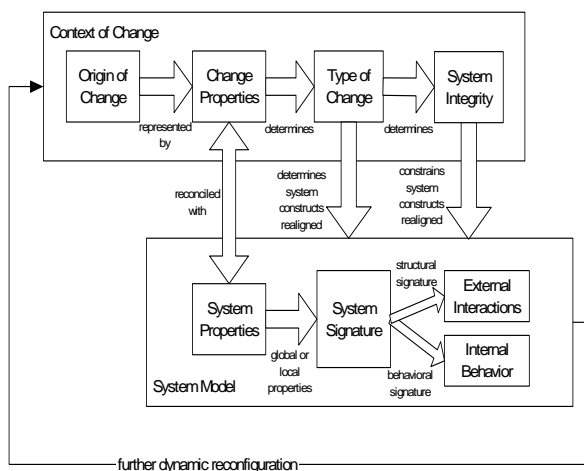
Context of Change

Origin of Change

Change Properties

Type of Change

System Integrity

represented by

determines

determines

reconciled with

determines system constructs realigned

constrains system constructs realigned

System Properties

System Signature

structural signature

External Interactions

Internal Behavior

global or local properties

behavioral signature

System Model

further dynamic reconfiguration